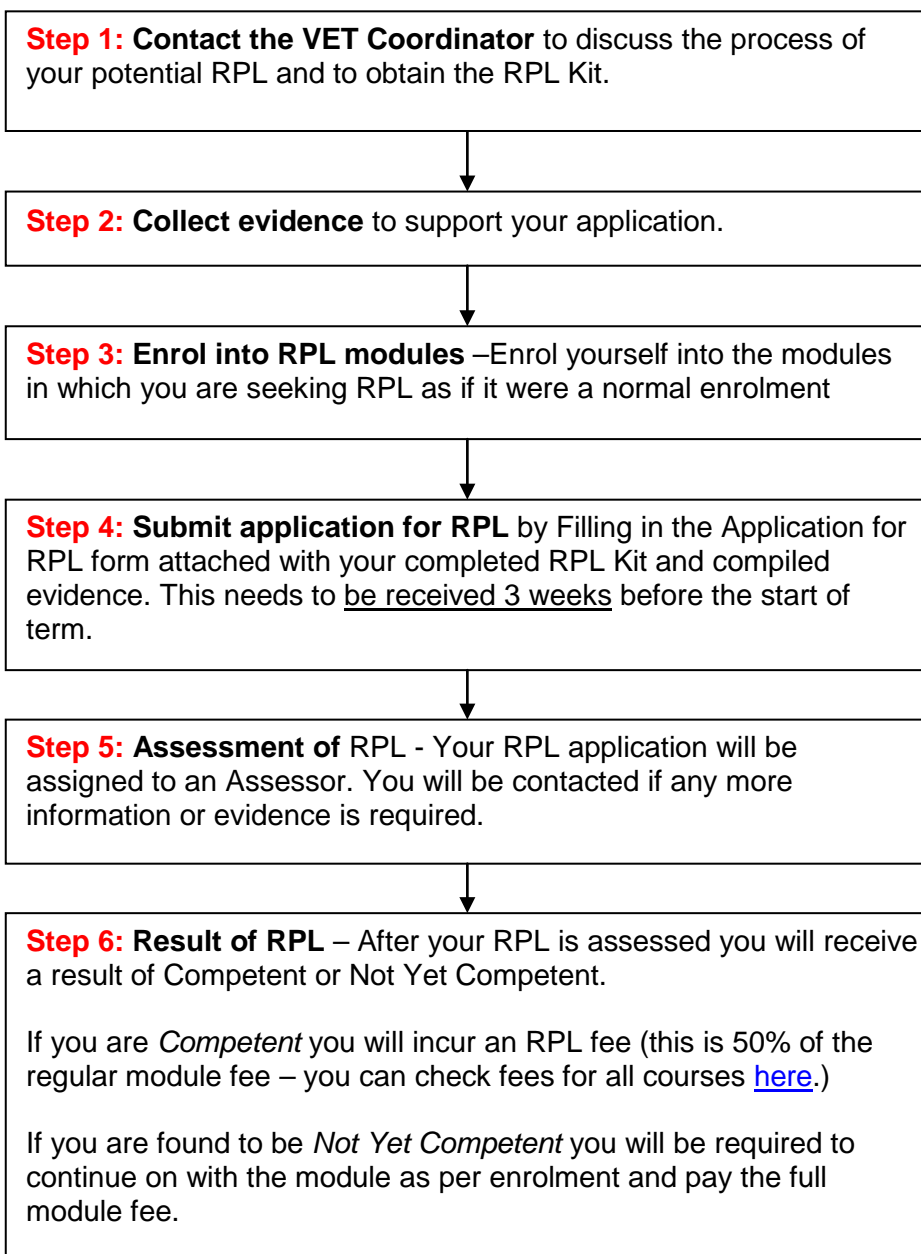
Step 1: Contact the VET Coordinator to discuss the process of your potential RPL and to obtain the RPL Kit.

Step 2: Collect evidence to support your application.

Step 3: Enrol into RPL modules –Enrol yourself into the modules in which you are seeking RPL as if it were a normal enrolment

Step 4: Submit application for RPL by Filling in the Application for RPL form attached with your completed RPL Kit and compiled evidence. This needs to be received 3 weeks before the start of term.

Step 5: Assessment of RPL - Your RPL application will be assigned to an Assessor. You will be contacted if any more information or evidence is required.

Step 6: Result of RPL – After your RPL is assessed you will receive a result of Competent or Not Yet Competent.

If you are Competent you will incur an RPL fee (this is 50% of the regular module fee – you can check fees for all courses here.)

If you are found to be Not Yet Competent you will be required to continue on with the module as per enrolment and pay the full module fee.